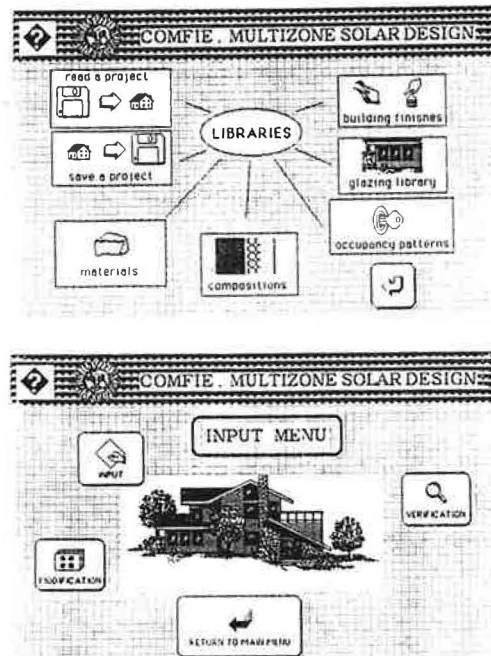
COMFIE . MULTIZONE SOLAR DESIGN

read a project

save a project

LIBRARIES

building finishes

glazing library

occupancy patterns

materials

compositions

COMFIE . MULTIZONE SOLAR DESIGN

INPUT MENU

INPUT

VERIFICATION

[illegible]ODIFICATION

RETURN TO MAIN MENU